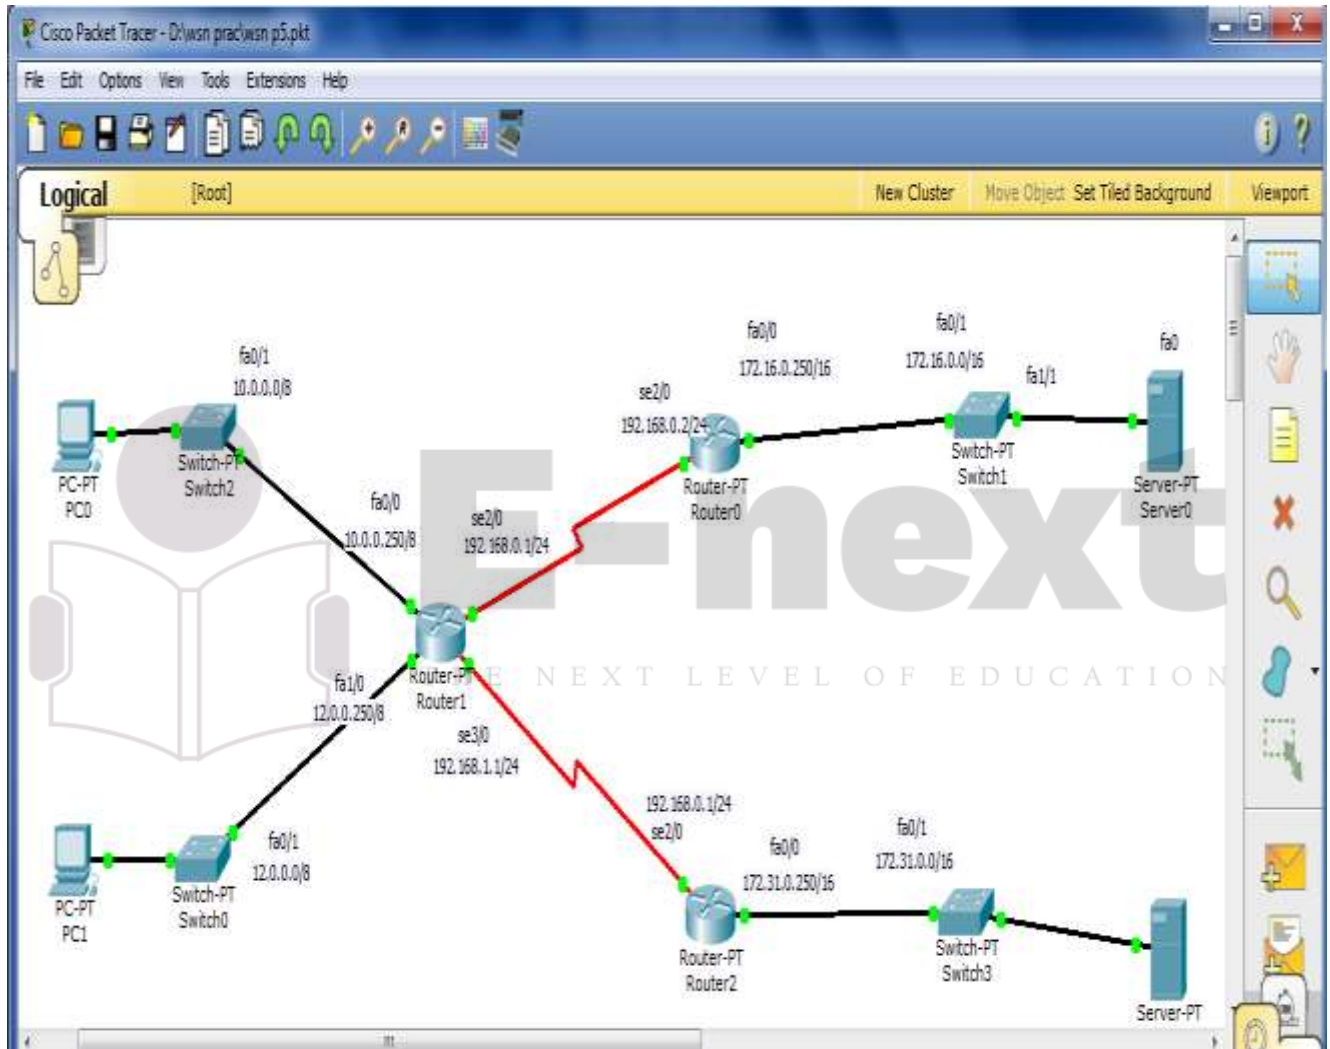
Cisco Packet Tracer - D:\wsn prac\wsn p5.pkt

File Edit Options View Tools Extensions Help

Logical [Root] New Cluster Move Object Set Tiled Background Viewport

fa0/1
10.0.0.0/8

PC-PT
PC0

Switch-PT
Switch2

fa0/0
10.0.0.250/8

se2/0
192.168.0.1/24

se2/0
192.168.0.2/24

fa0/0
172.16.0.250/16

Router-PT
Router0

fa0/1
172.16.0.0/16

fa1/1

Switch-PT
Switch1

fa0

Server-PT
Server0

E-next

THE NEXT LEVEL OF EDUCATION

Router-PT
Router1

fa1/0
12.0.0.250/8

se3/0
192.168.1.1/24

192.168.0.1/24
se2/0

fa0/0
172.31.0.250/16

fa0/1
172.31.0.0/16

PC-PT
PC1

Switch-PT
Switch0

fa0/1
12.0.0.0/8

Router-PT
Router2

Switch-PT
Switch3

Server-PT